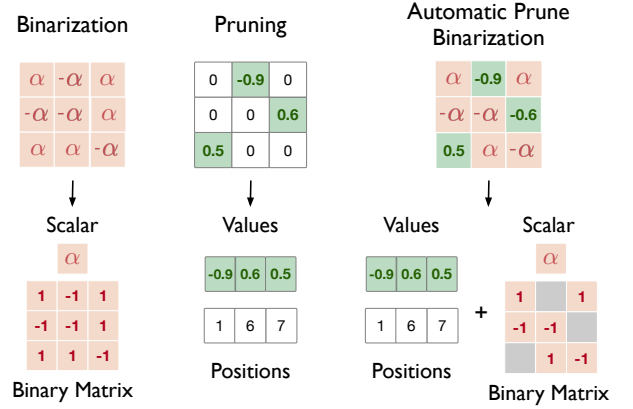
Binarization

| $\alpha$ | $-\alpha$ | $\alpha$ |
|---|---|---|
| $-\alpha$ | $-\alpha$ | $\alpha$ |
| $\alpha$ | $\alpha$ | $-\alpha$ |

Scalar

$\alpha$

| 1 | -1 | 1 |
|---|---|---|
| -1 | -1 | 1 |
| 1 | 1 | -1 |

Binary Matrix

Pruning

| 0 | -0.9 | 0 |
|---|---|---|
| 0 | 0 | 0.6 |
| 0.5 | 0 | 0 |

Values

| -0.9 | 0.6 | 0.5 |
|---|---|---|

| 1 | 6 | 7 |
|---|---|---|

Positions

Automatic Prune Binarization

| $\alpha$ | -0.9 | $\alpha$ |
|---|---|---|
| $-\alpha$ | $-\alpha$ | -0.6 |
| 0.5 | $\alpha$ | $-\alpha$ |

Values

| -0.9 | 0.6 | 0.5 |
|---|---|---|

| 1 | 6 | 7 |
|---|---|---|

Positions

+

Scalar

$\alpha$

| 1 | | 1 |
|---|---|---|
| -1 | -1 | |
| | 1 | -1 |

Binary Matrix